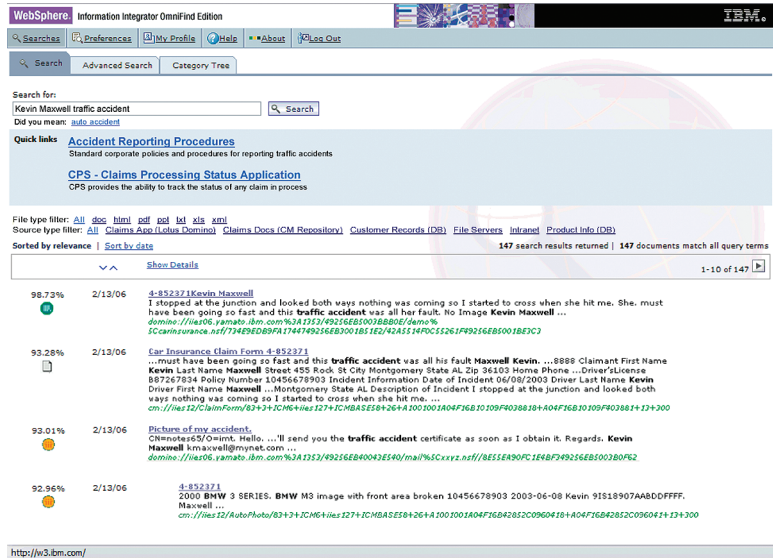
WebSphere. Information Integrator OmniFind Edition

IBM.

Searches Preferences My Profile Help About Log Out

Search Advanced Search Category Tree

Search for:

Kevin Maxwell traffic accident

Search

Did you mean: auto accident

Quick links

Accident Reporting Procedures

Standard corporate policies and procedures for reporting traffic accidents

CPS - Claims Processing Status Application

CPS provides the ability to track the status of any claim in process

File type filter: All doc html pdf ppt txt xls xml

Source type filter: All Claims App (Lotus Domino) Claims Docs (CM Repository) Customer Records (DB) File Servers Intranet Product Info (DB)

Sorted by relevance | Sort by date

147 search results returned | 147 documents match all query terms

Show Details

1-10 of 147

98.73% 2/13/06 4-852371Kevin Maxwell

I stopped at the junction and looked both ways nothing was coming so I started to cross when she hit me. She. must have been going so fast and this traffic accident was all her fault. No Image Kevin Maxwell ...

domino://iies06.yamato.ibm.com%3A1353/49256EB5003BB80E/demo%5Ccarinsurance.nsf/734E9EDB9FA1744749256EB5001B51E2/42A5514F0C55261F49256EB5001BE3C3

93.28% 2/13/06 Car Insurance Claim Form 4-852371

...must have been going so fast and this traffic accident was all his fault Maxwell Kevin. ...8888 Claimant First Name Kevin Last Name Maxwell Street 455 Rock St City Montgomery State AL Zip 36103 Home Phone ...Driver's License B87267834 Policy Number 10456678903 Incident Information Date of Incident 06/08/2003 Driver Last Name Kevin Driver First Name Maxwell ...Montgomery State AL Description of Incident I stopped at the junction and looked both ways nothing was coming so I started to cross when she hit me ...

cm://iies12/ClaimForm/83+3+ICM6+iies127+ICMBASE58+26+A1001001A04F16B10109F403818+A04F16B10109F403818+13+300

93.01% 2/13/06 Picture of my accident.

CN=notes65/O=imt. Hello. ...'ll send you the traffic accident certificate as soon as I obtain it. Regards. Kevin Maxwell kmaxwell@mynet.com ...

domino://iies06.yamato.ibm.com%3A1353/49256EB40043E540/mail%5Cxxyz.nsf//8E55EA90FC1E4BF349256EB5003B0F62

92.96% 2/13/06 4-852371

2000 BMW 3 SERIES. BMW M3 image with front area broken 10456678903 2003-06-08 Kevin 91S18907AABDDFFFF. Maxwell ...

cm://iies12/AutoPhoto/83+3+ICM6+iies127+ICMBASE58+26+A1001001A04F16B42852C0960418+A04F16B42852C0960418+13+300

http://w3.ibm.com/